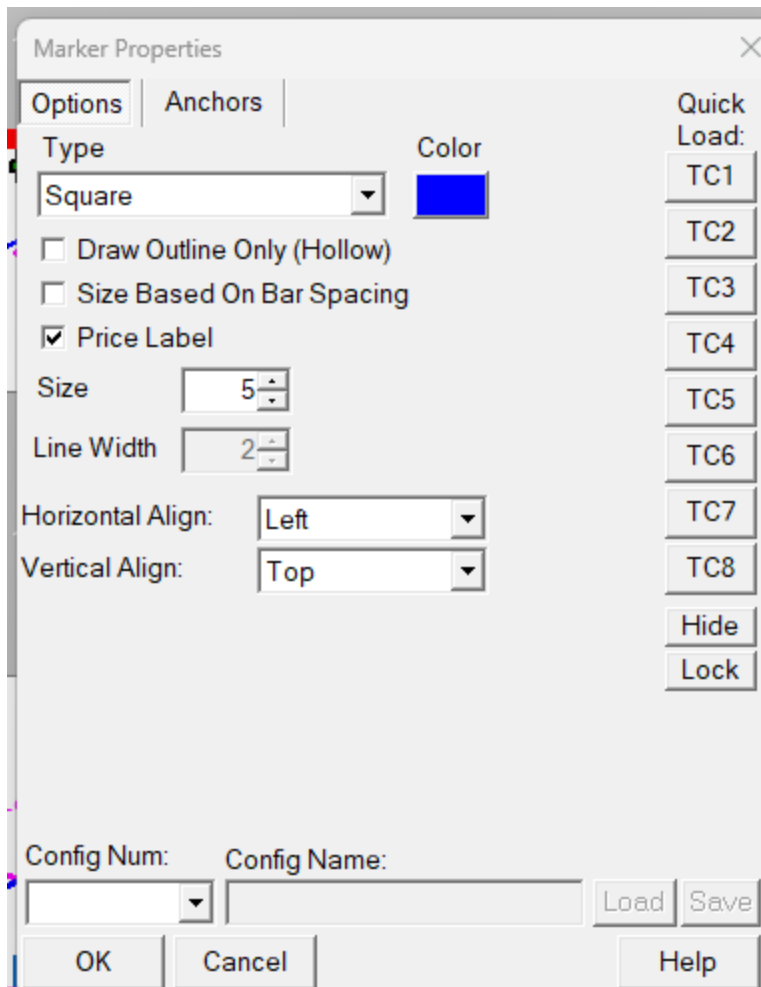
Marker Properties

Options | Anchors

Quick Load:

Type
Square

Color

TC1
TC2
TC3
TC4
TC5
TC6
TC7
TC8
Hide
Lock

Draw Outline Only (Hollow)
Size Based On Bar Spacing
Price Label

Size 5
Line Width 2

Horizontal Align: Left
Vertical Align: Top

Config Num:
Config Name:
Load
Save

OK
Cancel
Help